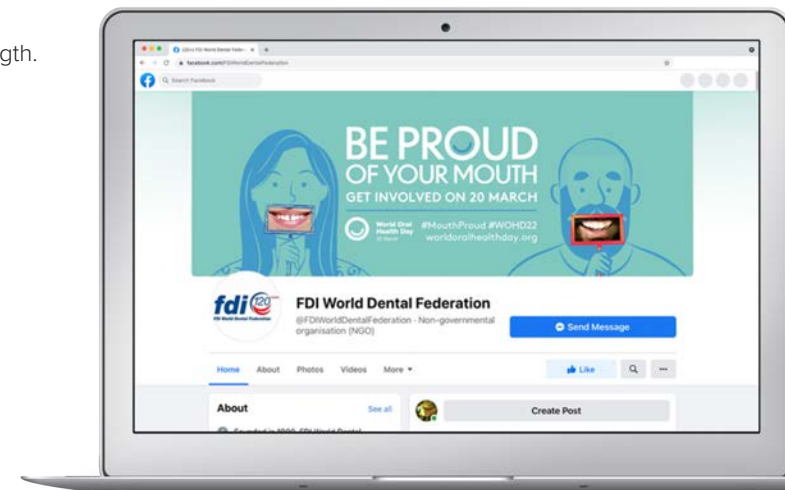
gth.

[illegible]

facebook.com/FDIWorldDentalFederation

Search Facebook

BE PROUD OF YOUR MOUTH

GET INVOLVED ON 20 MARCH

World Oral Health Day 20 March

#MouthProud #WOHD22

worldoralhealthday.org

fdi 120

FDI World Dental Federation

FDI World Dental Federation

@FDIWorldDentalFederation · Non-governmental organisation (NGO)

Send Message

Home About Photos Videos More

Like

About

See all

Founded in 1900, FDI World Dental

Create Post